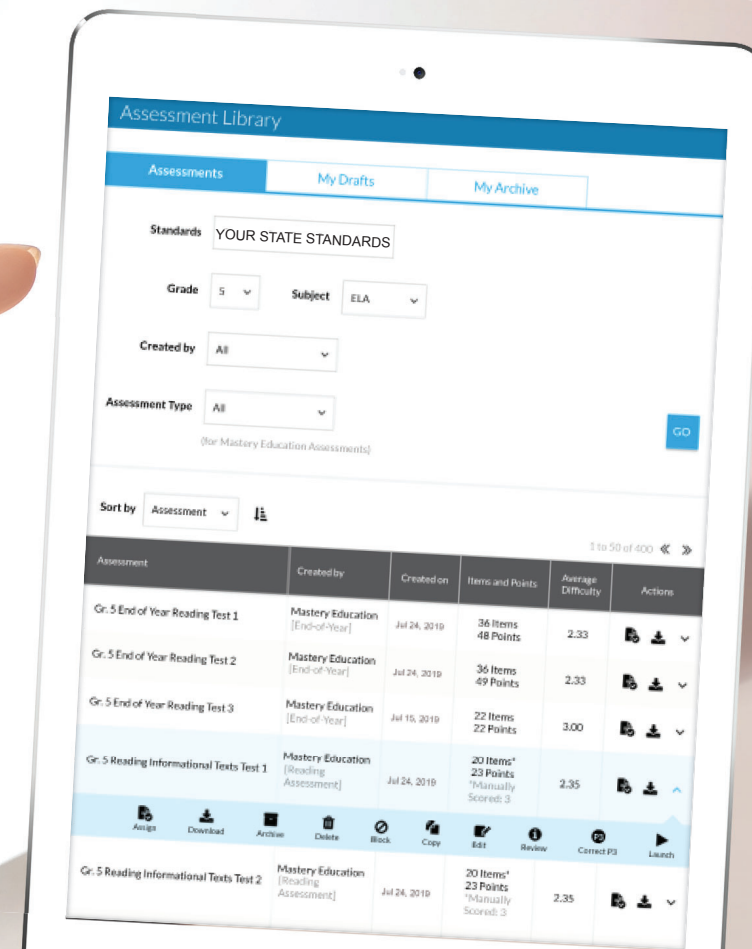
Assessment Library

Assessments | My Drafts | My Archive

Standards YOUR STATE STANDARDS

Grade 5 Subject ELA

Created by All

Assessment Type All

(for Mastery Education Assessments)

GO

Sort by Assessment

1 to 50 of 400 « »

| Assessment | Created by | Created on | Items and Points | Average Difficulty | Actions |
|---|---|---|---|---|---|
| Gr. 5 End of Year Reading Test 1 | Mastery Education [End-of-Year] | Jul 24, 2019 | 36 Items 48 Points | 2.33 | |
| Gr. 5 End of Year Reading Test 2 | Mastery Education [End-of-Year] | Jul 24, 2019 | 36 Items 49 Points | 2.33 | |
| Gr. 5 End of Year Reading Test 3 | Mastery Education [End-of-Year] | Jul 15, 2019 | 22 Items 22 Points | 3.00 | |
| Gr. 5 Reading Informational Texts Test 1 | Mastery Education [Reading Assessment] | Jul 24, 2019 | 20 Items* 23 Points *Manually Scored: 3 | 2.35 | |
| Gr. 5 Reading Informational Texts Test 2 | Mastery Education [Reading Assessment] | Jul 24, 2019 | 20 Items* 23 Points *Manually Scored: 3 | 2.35 | |

Assign Download Archive Delete Block Copy Edit Review Correct P3 Launch